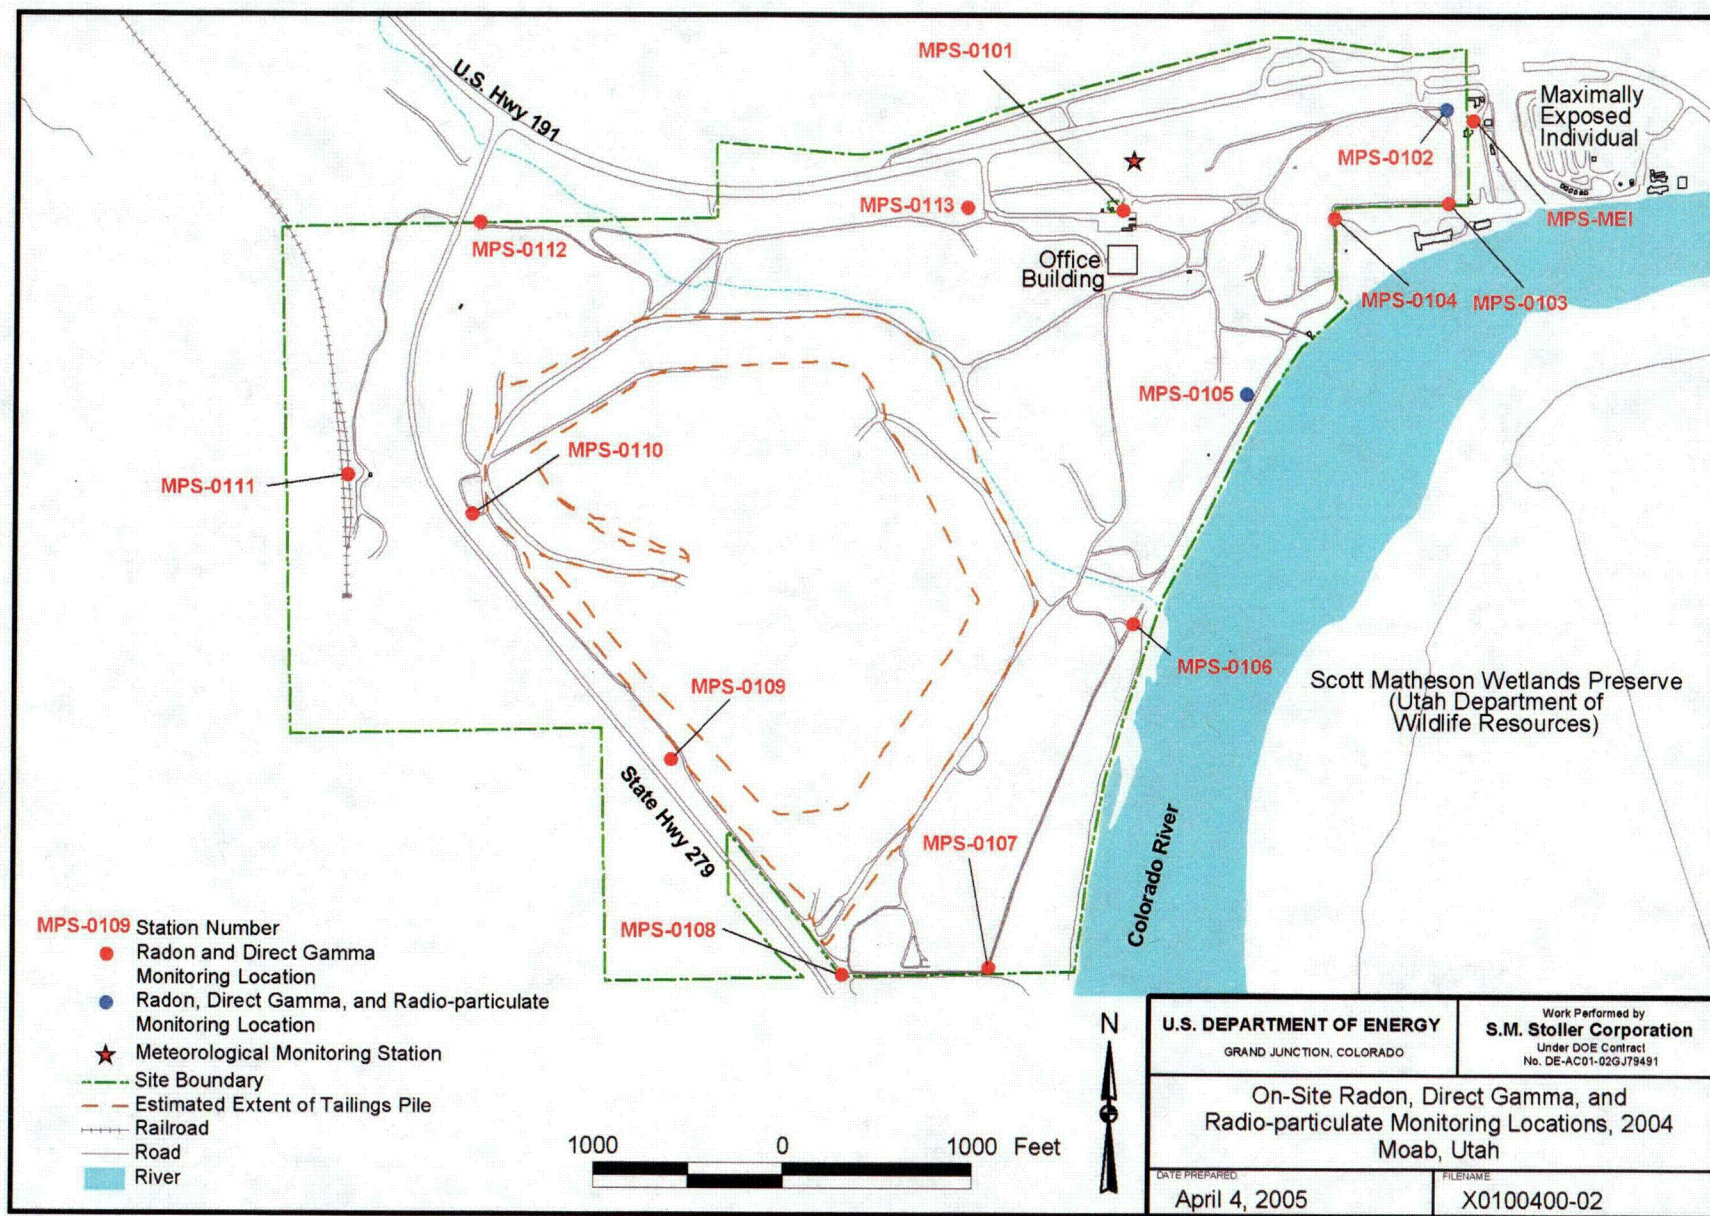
U.S. Hwy 191

MPS-0101

Maximally Exposed Individual

MPS-0102

MPS-0113

MPS-MEI

MPS-0112

Office Building

MPS-0104

MPS-0103

MPS-0105

MPS-0110

MPS-0111

MPS-0106

Scott Matheson Wetlands Preserve (Utah Department of Wildlife Resources)

MPS-0109

State Hwy 279

MPS-0107

Colorado River

MPS-0108

MPS-0109 Station Number

Radon and Direct Gamma Monitoring Location

Radon, Direct Gamma, and Radio-particulate Monitoring Location

Meteorological Monitoring Station

Site Boundary

Estimated Extent of Tailings Pile

Railroad

Road

River

1000 0 1000 Feet

N

U.S. DEPARTMENT OF ENERGY
GRAND JUNCTION, COLORADO

Work Performed by
S.M. Stoller Corporation
Under DOE Contract
No. DE-AC01-02GJ79491

On-Site Radon, Direct Gamma, and Radio-particulate Monitoring Locations, 2004
Moab, Utah

DATE PREPARED
April 4, 2005

FILENAME
X0100400-02